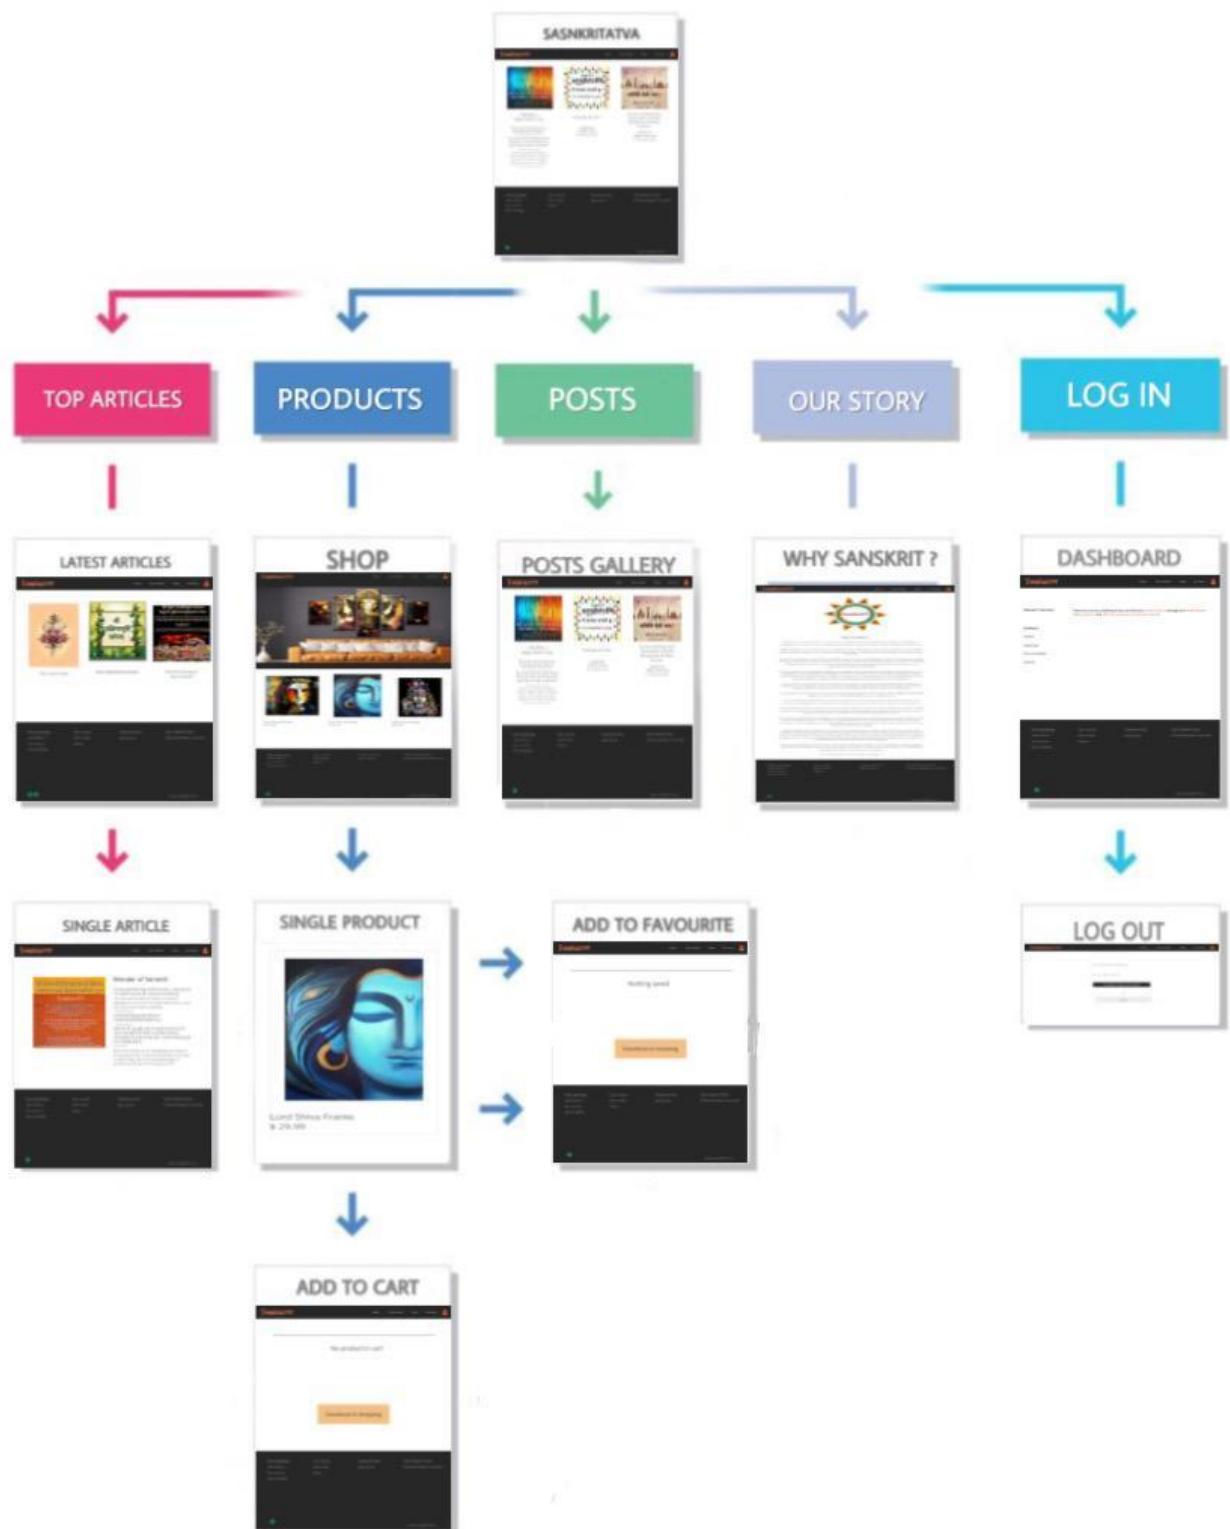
SASNKRITATVA

TOP ARTICLES

PRODUCTS

POSTS

OUR STORY

LOG IN

LATEST ARTICLES

SHOP

POSTS GALLERY

WHY SANSKRIT ?

DASHBOARD

SINGLE ARTICLE

SINGLE PRODUCT

ADD TO FAVOURITE

LOG OUT

Lord Shiva Frame
$ 29.99

ADD TO CART